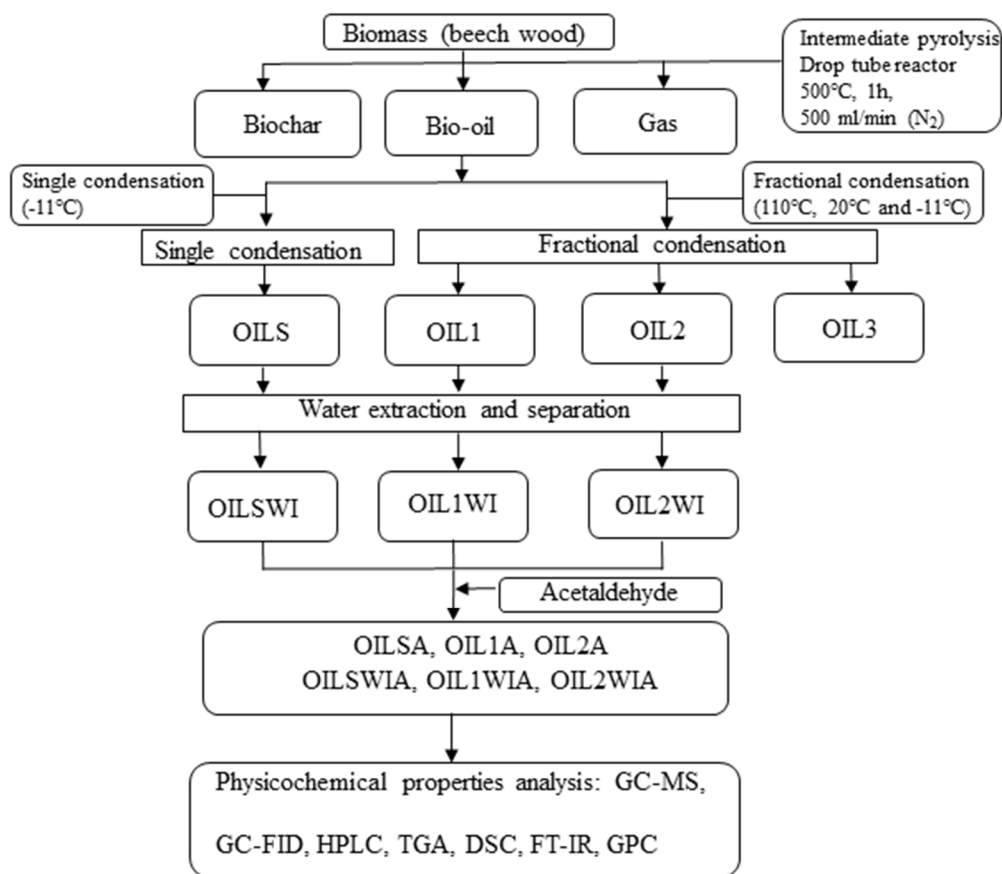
Biomass (beech wood)

Intermediate pyrolysis
Drop tube reactor
500°C, 1h,
500 ml/min ($N_2$)

Biochar

Bio-oil

Gas

Single condensation (-11°C)

Fractional condensation (110°C, 20°C and -11°C)

Single condensation

Fractional condensation

OILS

OIL1

OIL2

OIL3

Water extraction and separation

OILSWI

OIL1WI

OIL2WI

Acetaldehyde

OILSA, OIL1A, OIL2A
OILSWIA, OIL1WIA, OIL2WIA

Physicochemical properties analysis: GC-MS,
GC-FID, HPLC, TGA, DSC, FT-IR, GPC